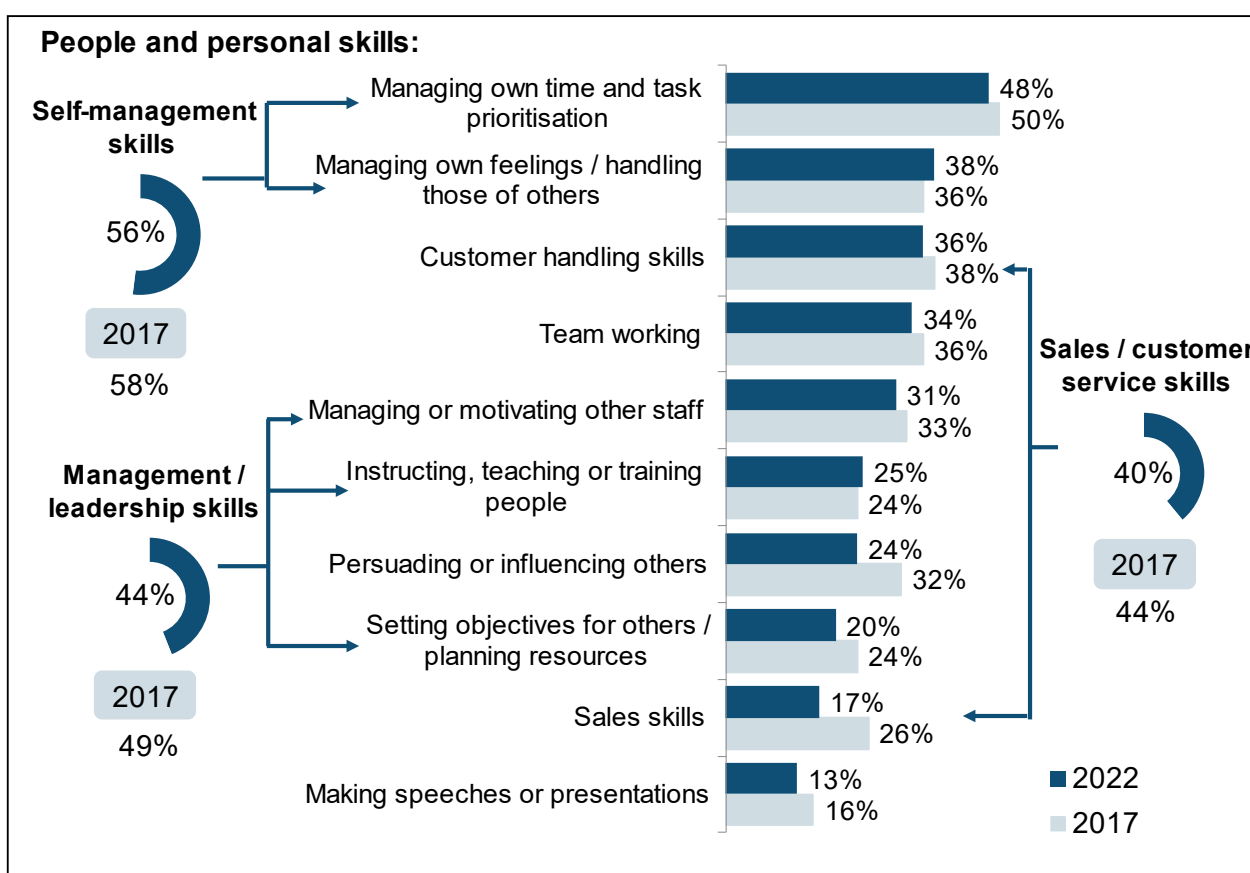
People and personal skills:

Self-management skills

56%

2017

58%

Managing own time and task prioritisation 48% 50%

Managing own feelings / handling those of others 38% 36%

Customer handling skills 36% 38%

Team working 34% 36%

Managing or motivating other staff 31% 33%

Instructing, teaching or training people 25% 24%

Persuading or influencing others 24% 32%

Setting objectives for others / planning resources 20% 24%

Sales skills 17% 26%

Making speeches or presentations 13% 16%

Management / leadership skills

44%

2017

49%

Sales / customer service skills

40%

2017

44%

2022

2017